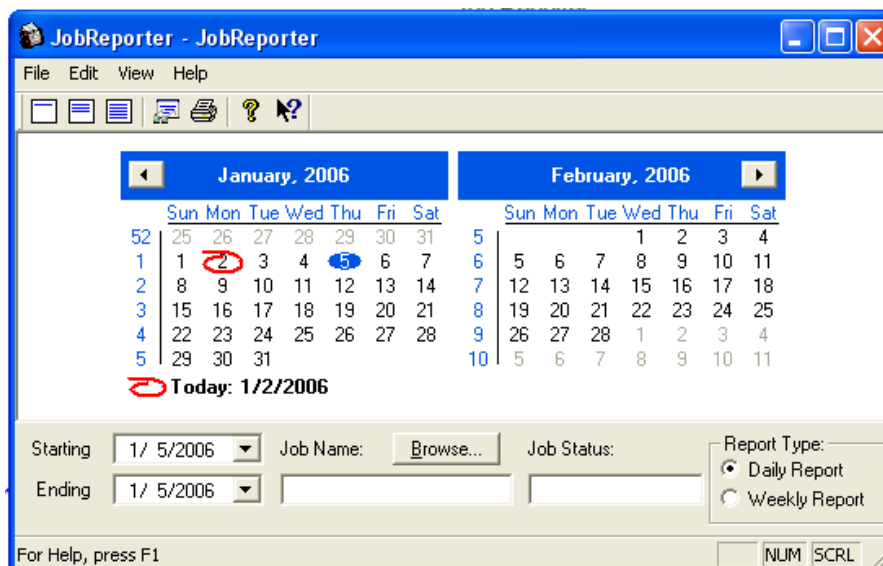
JobReporter - JobReporter

File Edit View Help

January, 2006

| | Sun | Mon | Tue | Wed | Thu | Fri | Sat |
|---|---|---|---|---|---|---|---|
| 52 | 25 | 26 | 27 | 28 | 29 | 30 | 31 |
| 1 | 1 | 2 | 3 | 4 | 5 | 6 | 7 |
| 2 | 8 | 9 | 10 | 11 | 12 | 13 | 14 |
| 3 | 15 | 16 | 17 | 18 | 19 | 20 | 21 |
| 4 | 22 | 23 | 24 | 25 | 26 | 27 | 28 |
| 5 | 29 | 30 | 31 | | | | |

February, 2006

| | Sun | Mon | Tue | Wed | Thu | Fri | Sat |
|---|---|---|---|---|---|---|---|
| 5 | | | | 1 | 2 | 3 | 4 |
| 6 | 5 | 6 | 7 | 8 | 9 | 10 | 11 |
| 7 | 12 | 13 | 14 | 15 | 16 | 17 | 18 |
| 8 | 19 | 20 | 21 | 22 | 23 | 24 | 25 |
| 9 | 26 | 27 | 28 | 1 | 2 | 3 | 4 |
| 10 | 5 | 6 | 7 | 8 | 9 | 10 | 11 |

Today: 1/2/2006

Starting 1/ 5/2006
Ending 1/ 5/2006
Job Name: Browse...
Job Status:
Report Type:
Daily Report
Weekly Report

For Help, press F1
NUM SCRL